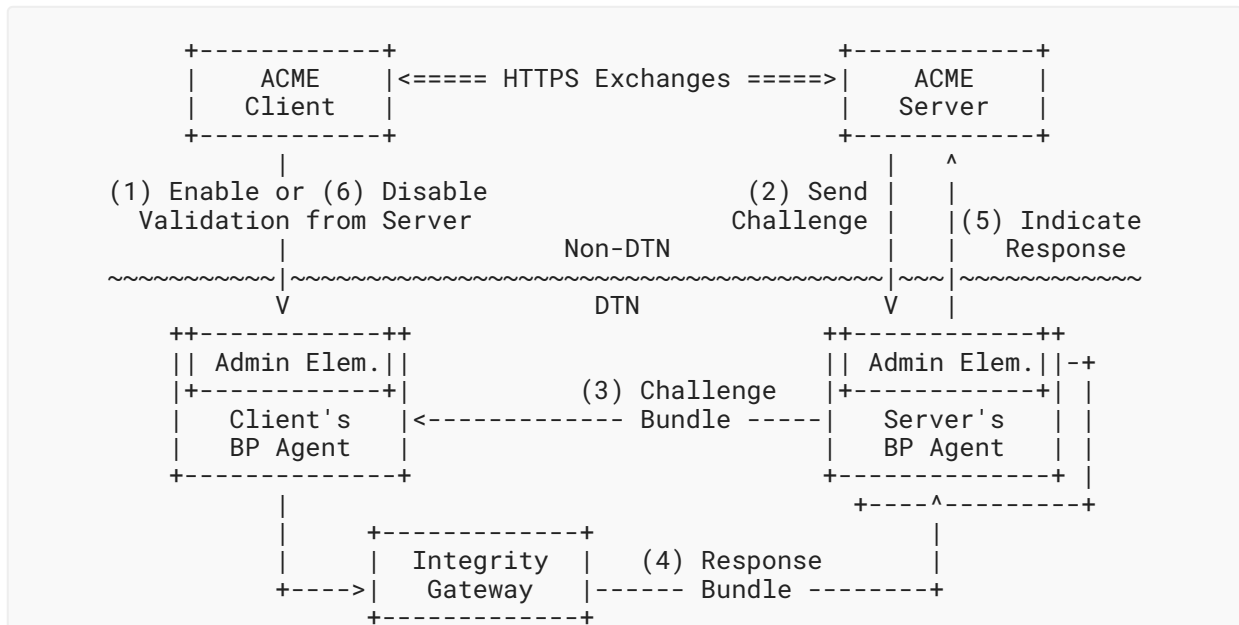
ACME Client

<===== HTTPS Exchanges =====>

ACME Server

(1) Enable or (6) Disable Validation from Server

(2) Send Challenge

(5) Indicate Response

Non-DTN

DTN

Admin Elem.

Client's BP Agent

(3) Challenge Bundle

Admin Elem.

Server's BP Agent

Integrity Gateway

(4) Response Bundle